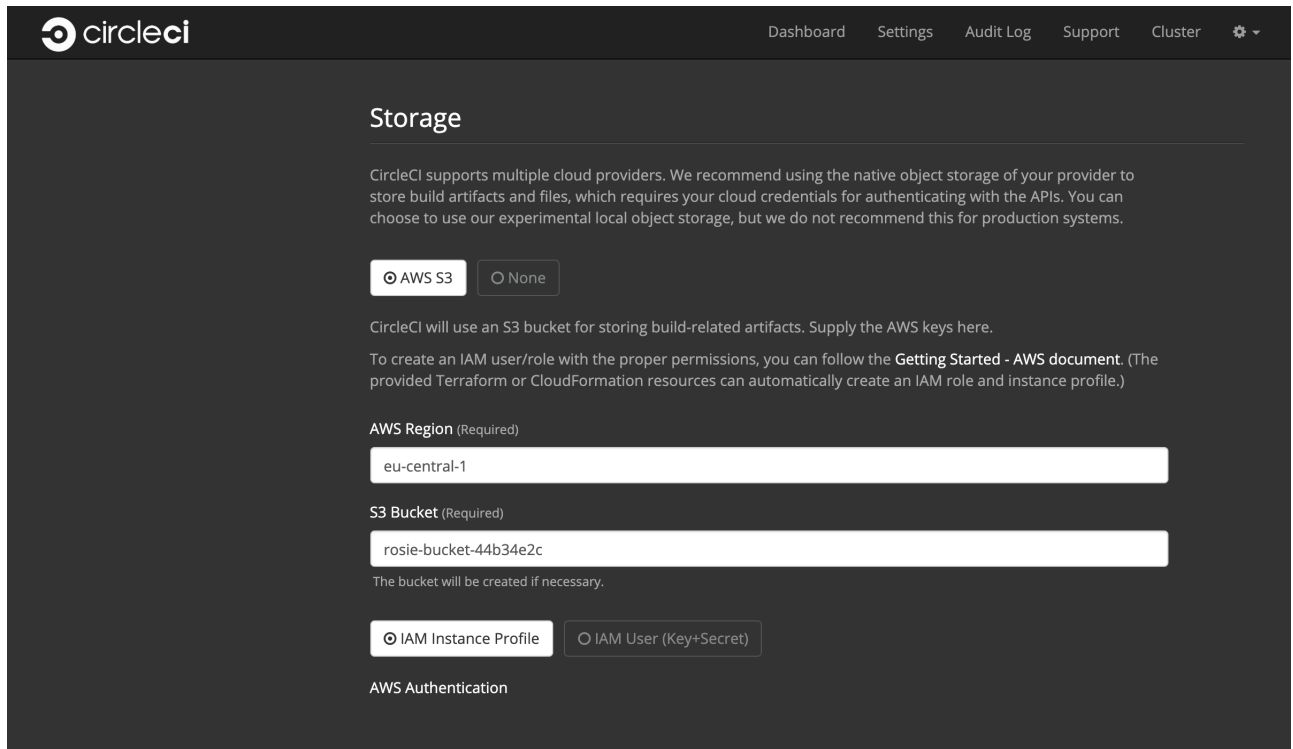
circleci

Dashboard Settings Audit Log Support Cluster

Storage

CircleCI supports multiple cloud providers. We recommend using the native object storage of your provider to store build artifacts and files, which requires your cloud credentials for authenticating with the APIs. You can choose to use our experimental local object storage, but we do not recommend this for production systems.

AWS S3 None

CircleCI will use an S3 bucket for storing build-related artifacts. Supply the AWS keys here.

To create an IAM user/role with the proper permissions, you can follow the Getting Started - AWS document. (The provided Terraform or CloudFormation resources can automatically create an IAM role and instance profile.)

AWS Region (Required)

eu-central-1

S3 Bucket (Required)

rosie-bucket-44b34e2c

The bucket will be created if necessary.

IAM Instance Profile IAM User (Key+Secret)

AWS Authentication